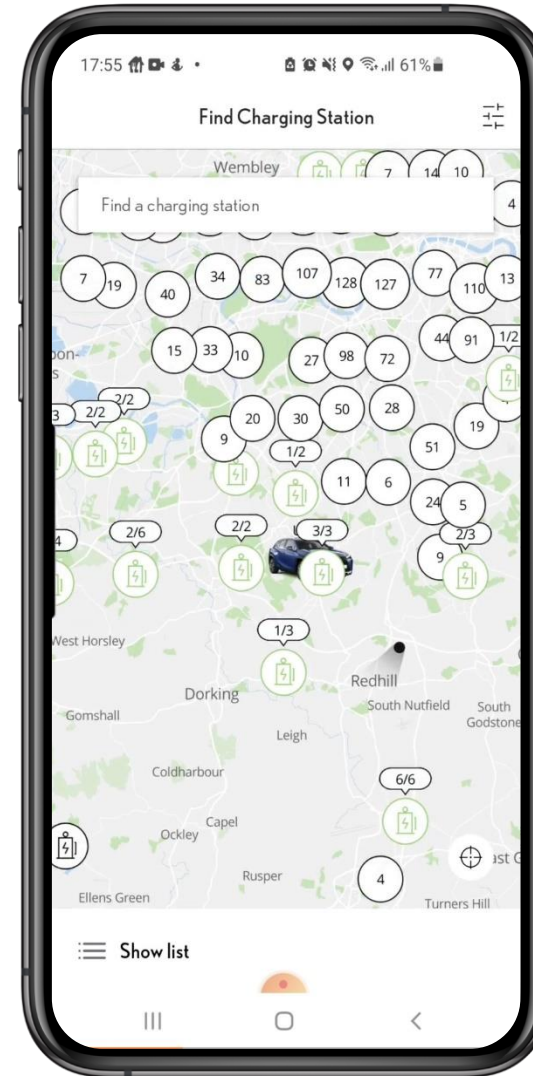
17:55 61%

Find Charging Station

Wembley

7 14 10

Find a charging station

4

7 19 40 34 83 107 128 127 77 110 13

15 33 10 27 98 72 44 91 1/2

2/2 2/2 3

20 30 50 28 9 19 51

1/2

11 6 24 5

2/6 2/2 3/3 2/3 4 9

West Horsley

1/3

Dorking

Redhill

Gomshall

South Nutfield

South Godstone

Leigh

Coldharbour

6/6

Capel

Ockley

Rusper

4

Ellens Green

Turners Hill

Show list